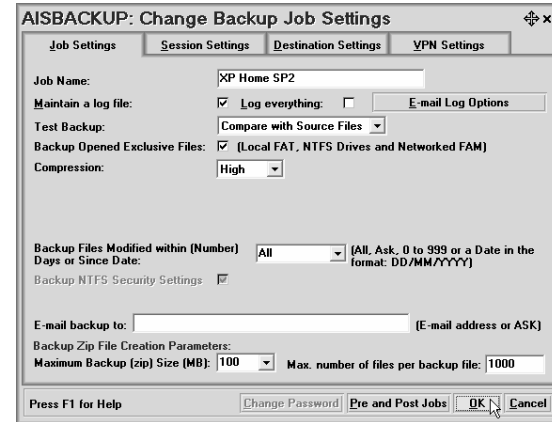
AISBACKUP: Change Backup Job Settings

Job Settings | Session Settings | Destination Settings | VPN Settings

Job Name: XP Home SP2

Maintain a log file: ☑ Log everything: ☐ E-mail Log Options

Test Backup: Compare with Source Files

Backup Opened Exclusive Files: ☑ (Local FAT, NTFS Drives and Networked FAM)

Compression: High

Backup Files Modified within (Number) Days or Since Date: All (All, Ask, 0 to 999 or a Date in the format: DD/MM/YYYY)

Backup NTFS Security Settings ☑

E-mail backup to: (E-mail address or ASK)

Backup Zip File Creation Parameters:

Maximum Backup (zip) Size (MB): 100 Max. number of files per backup file: 1000

Press F1 for Help Change Password Pre and Post Jobs OK Cancel